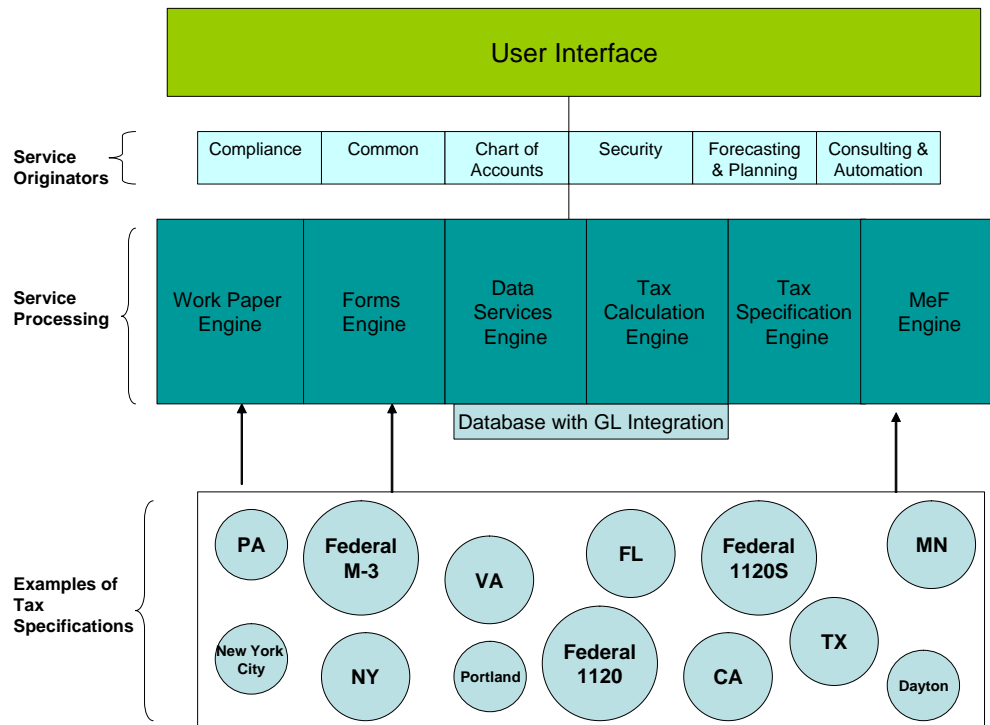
User Interface

Service Originators

Compliance

Common

Chart of Accounts

Security

Forecasting & Planning

Consulting & Automation

Service Processing

Work Paper Engine

Forms Engine

Data Services Engine

Tax Calculation Engine

Tax Specification Engine

MeF Engine

Database with GL Integration

Examples of Tax Specifications

PA

Federal M-3

VA

FL

Federal 1120S

MN

New York City

NY

Portland

Federal 1120

CA

TX

Dayton